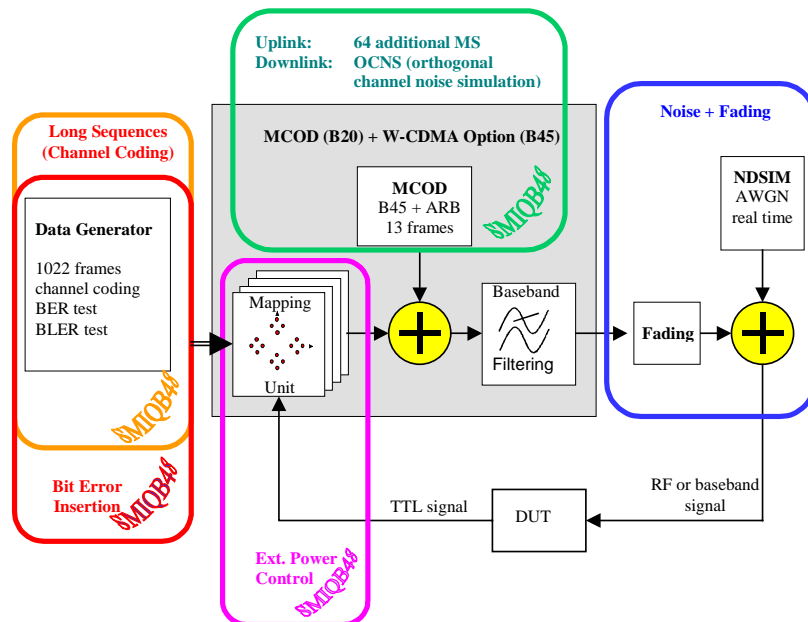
Uplink: 64 additional MS
Downlink: OCNS (orthogonal channel noise simulation)

Long Sequences (Channel Coding)

MCOD (B20) + W-CDMA Option (B45)

Noise + Fading

MCOD
B45 + ARB
13 frames

SMIQB48

NDSIM
AWGN
real time

Data Generator

1022 frames
channel coding
BER test
BLER test

Mapping

Unit

Baseband

Filtering

Fading

SMIQB40

Bit Error Insertion

SMIQB48

TTL signal

DUT

RF or baseband signal

Ext. Power Control

SMIQB48